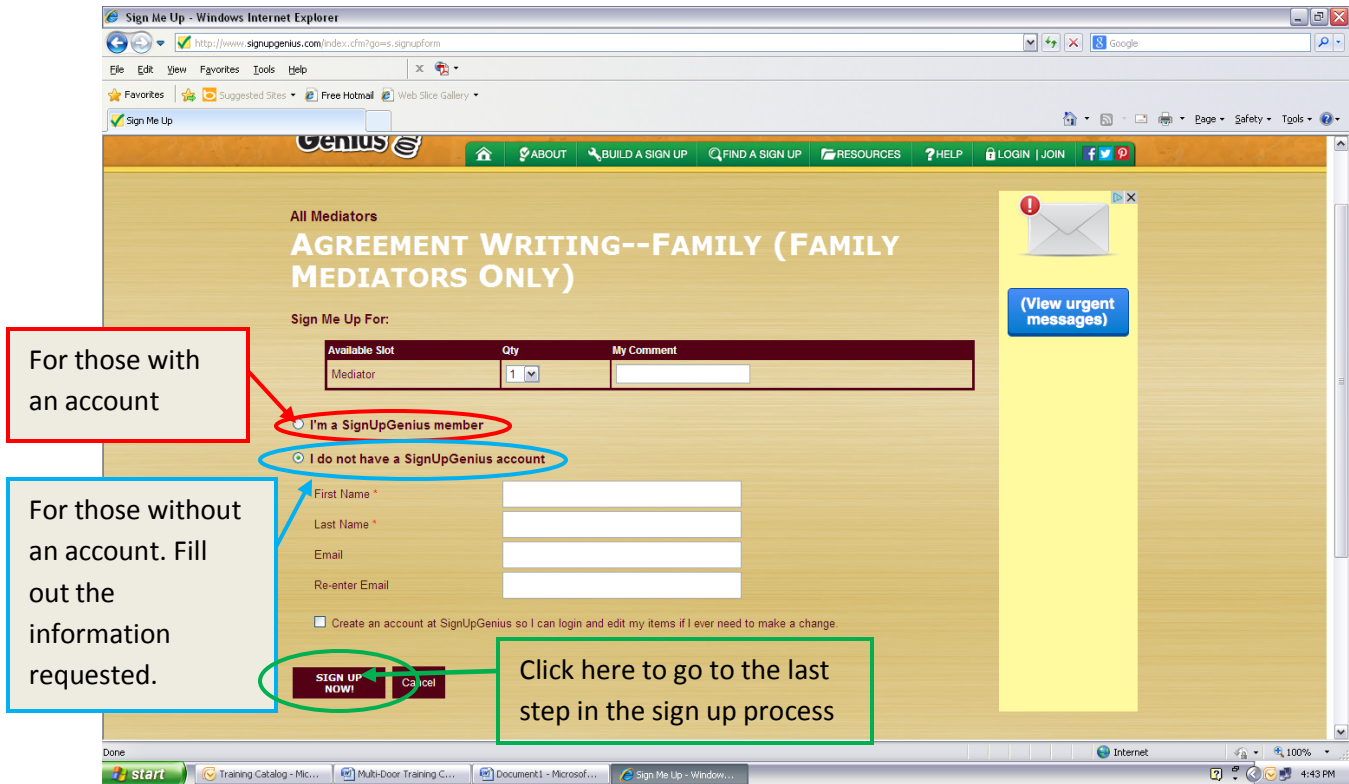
Sign Me Up - Windows Internet Explorer

http://www.signupgenius.com/index.cfm?go=s.signupform

Google

File Edit View Favorites Tools Help

Favorites Suggested Sites Free Hotmail Web Slice Gallery

Sign Me Up

Page Safety Tools

Genius

ABOUT BUILD A SIGN UP FIND A SIGN UP RESOURCES HELP LOGIN | JOIN

All Mediators

AGREEMENT WRITING--FAMILY (FAMILY MEDIATORS ONLY)

Sign Me Up For:

| Available Slot | Qty | My Comment |
|---|---|---|
| Mediator | 1 | |

For those with an account

I'm a SignUpGenius member

I do not have a SignUpGenius account

For those without an account. Fill out the information requested.

First Name *

Last Name *

Email

Re-enter Email

Create an account at SignUpGenius so I can login and edit my items if I ever need to make a change.

SIGN UP NOW!

Cancel

Click here to go to the last step in the sign up process

(View urgent messages)

Done

Internet

100%

start

Training Catalog - Mic...

Multi-Door Training C...

Document1 - Microsof...

Sign Me Up - Window...

4:43 PM